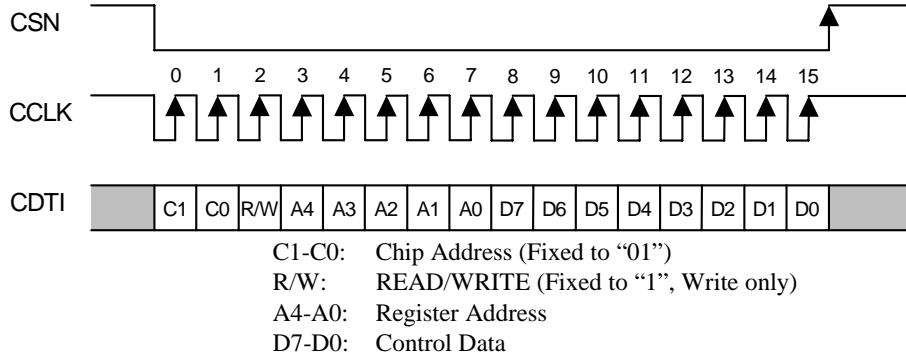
CSN

0 1 2 3 4 5 6 7 8 9 10 11 12 13 14 15

CCLK

CDTI

| C1 | C0 | R/W | A4 | A3 | A2 | A1 | A0 | D7 | D6 | D5 | D4 | D3 | D2 | D1 | D0 |
|---|---|---|---|---|---|---|---|---|---|---|---|---|---|---|---|

C1-C0: Chip Address (Fixed to "01")
R/W: READ/WRITE (Fixed to "1", Write only)
A4-A0: Register Address
D7-D0: Control Data